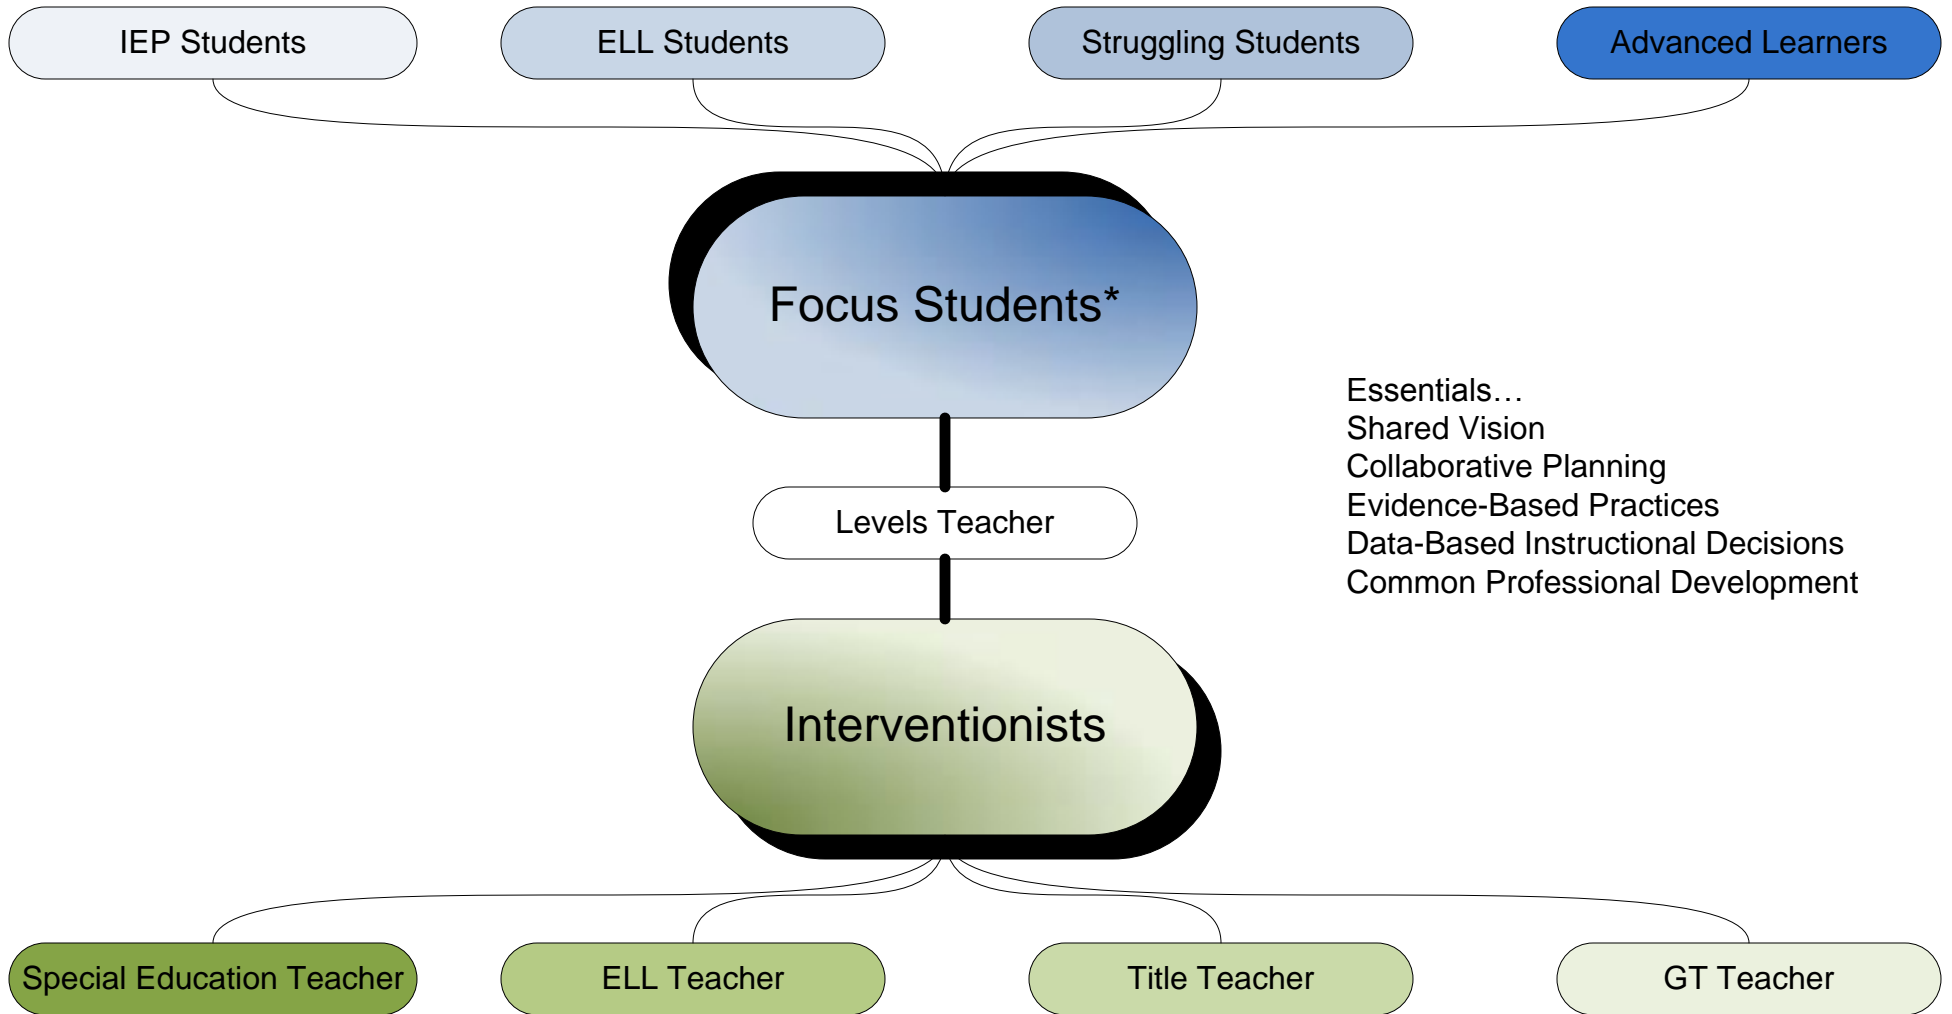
IEP Students

ELL Students

Struggling Students

Advanced Learners

Focus Students*

Levels Teacher

Interventionists

Essentials…
Shared Vision
Collaborative Planning
Evidence-Based Practices
Data-Based Instructional Decisions
Common Professional Development

Special Education Teacher

ELL Teacher

Title Teacher

GT Teacher